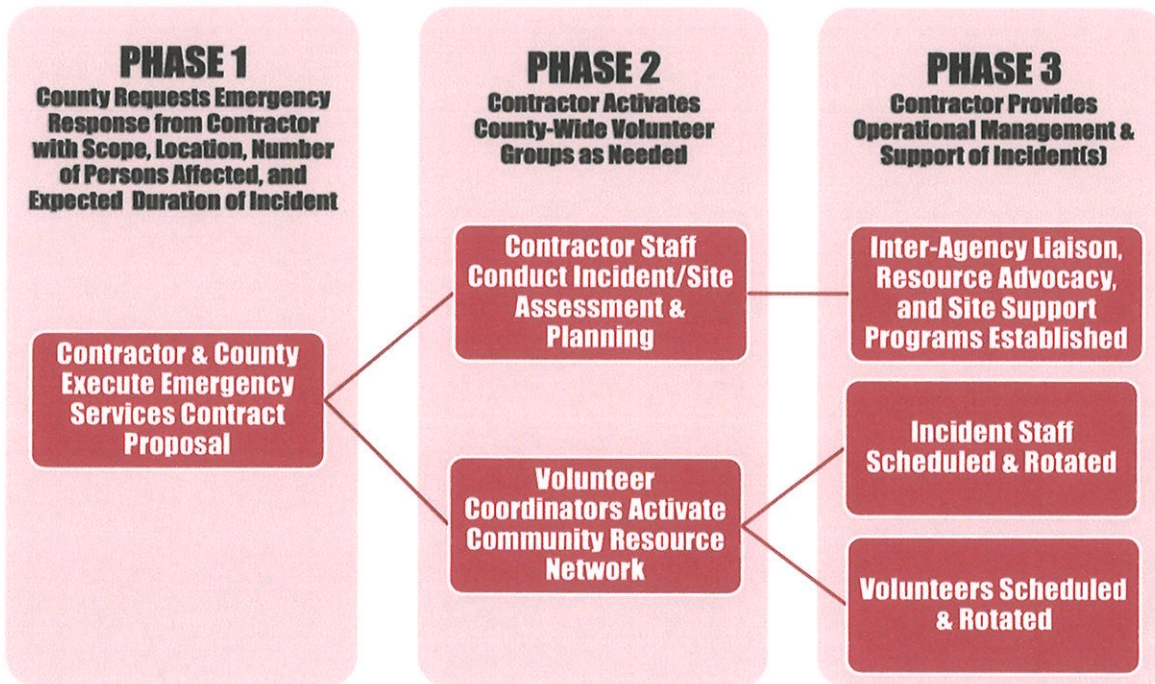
PHASE 1
County Requests Emergency Response from Contractor with Scope, Location, Number of Persons Affected, and Expected Duration of Incident

Contractor & County Execute Emergency Services Contract Proposal

PHASE 2
Contractor Activates County-Wide Volunteer Groups as Needed

Contractor Staff Conduct Incident/Site Assessment & Planning

Volunteer Coordinators Activate Community Resource Network

PHASE 3
Contractor Provides Operational Management & Support of Incident(s)

Inter-Agency Liaison, Resource Advocacy, and Site Support Programs Established

Incident Staff Scheduled & Rotated

Volunteers Scheduled & Rotated